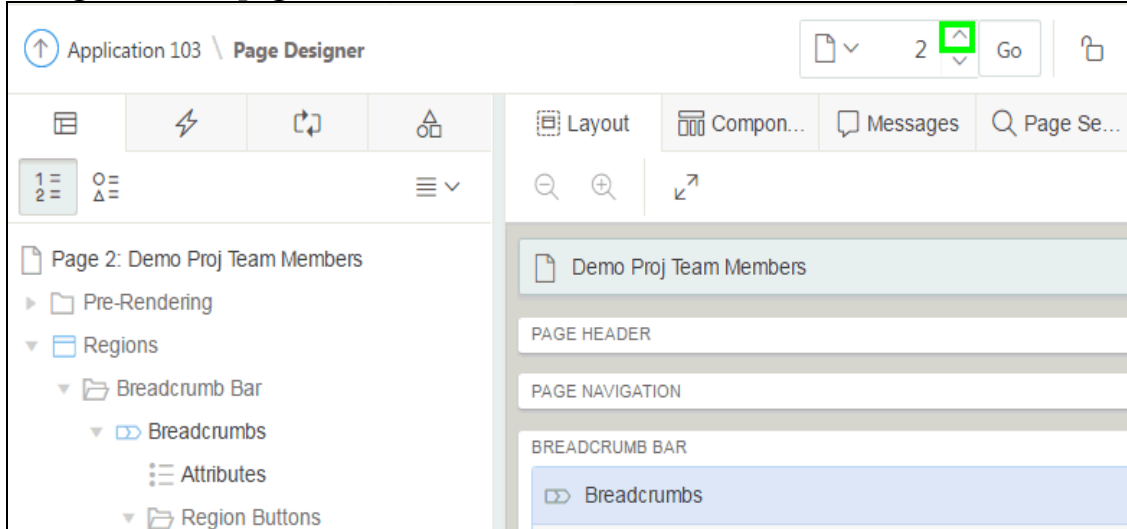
Application 103 \ Page Designer

2

Go

Layout

Compon...

Messages

Page Se...

Page 2: Demo Proj Team Members

Pre-Rendering

Regions

Breadcrumb Bar

Breadcrumbs

Attributes

Region Buttons

Demo Proj Team Members

PAGE HEADER

PAGE NAVIGATION

BREADCRUMB BAR

Breadcrumbs